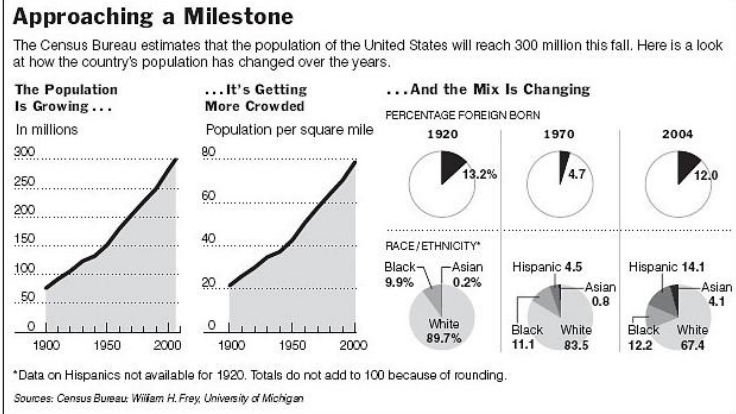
Approaching a Milestone

The Census Bureau estimates that the population of the United States will reach 300 million this fall. Here is a look at how the country's population has changed over the years.

The Population Is Growing . . .

In millions

300
250
200
150
100
50
0

1900 1950 2000

. . . It's Getting More Crowded

Population per square mile

80
60
40
20
0

1900 1950 2000

. . . And the Mix Is Changing

PERCENTAGE FOREIGN BORN

1920
13.2%

1970
4.7

2004
12.0

RACE / ETHNICITY*

Black 9.9%
Asian 0.2%
White 89.7%

Hispanic 4.5
Asian 0.8
Black 11.1
White 83.5

Hispanic 14.1
Asian 4.1
Black 12.2
White 67.4

*Data on Hispanics not available for 1920. Totals do not add to 100 because of rounding.

Sources: Census Bureau; William H. Frey, University of Michigan